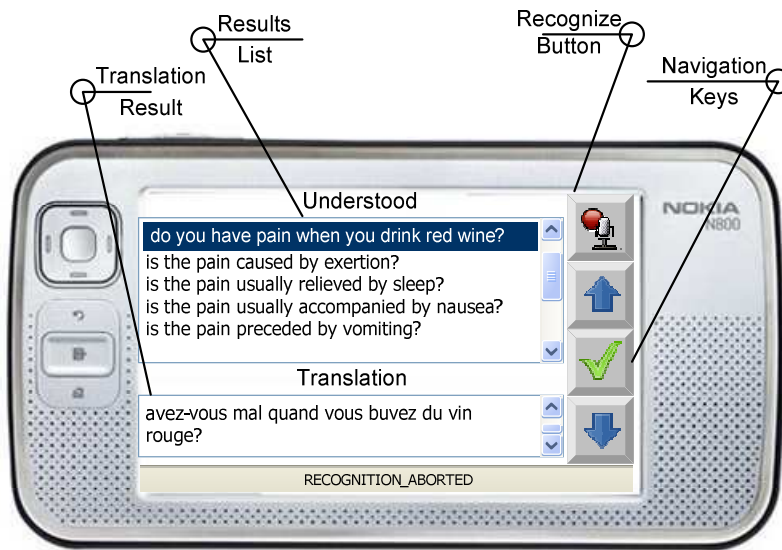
Results
List

Recognize
Button

Translation
Result

Navigation
Keys

NOKIA
N800

Understood

do you have pain when you drink red wine?
is the pain caused by exertion?
is the pain usually relieved by sleep?
is the pain usually accompanied by nausea?
is the pain preceded by vomiting?

Translation

avez-vous mal quand vous buvez du vin rouge?

RECOGNITION_ABORTED